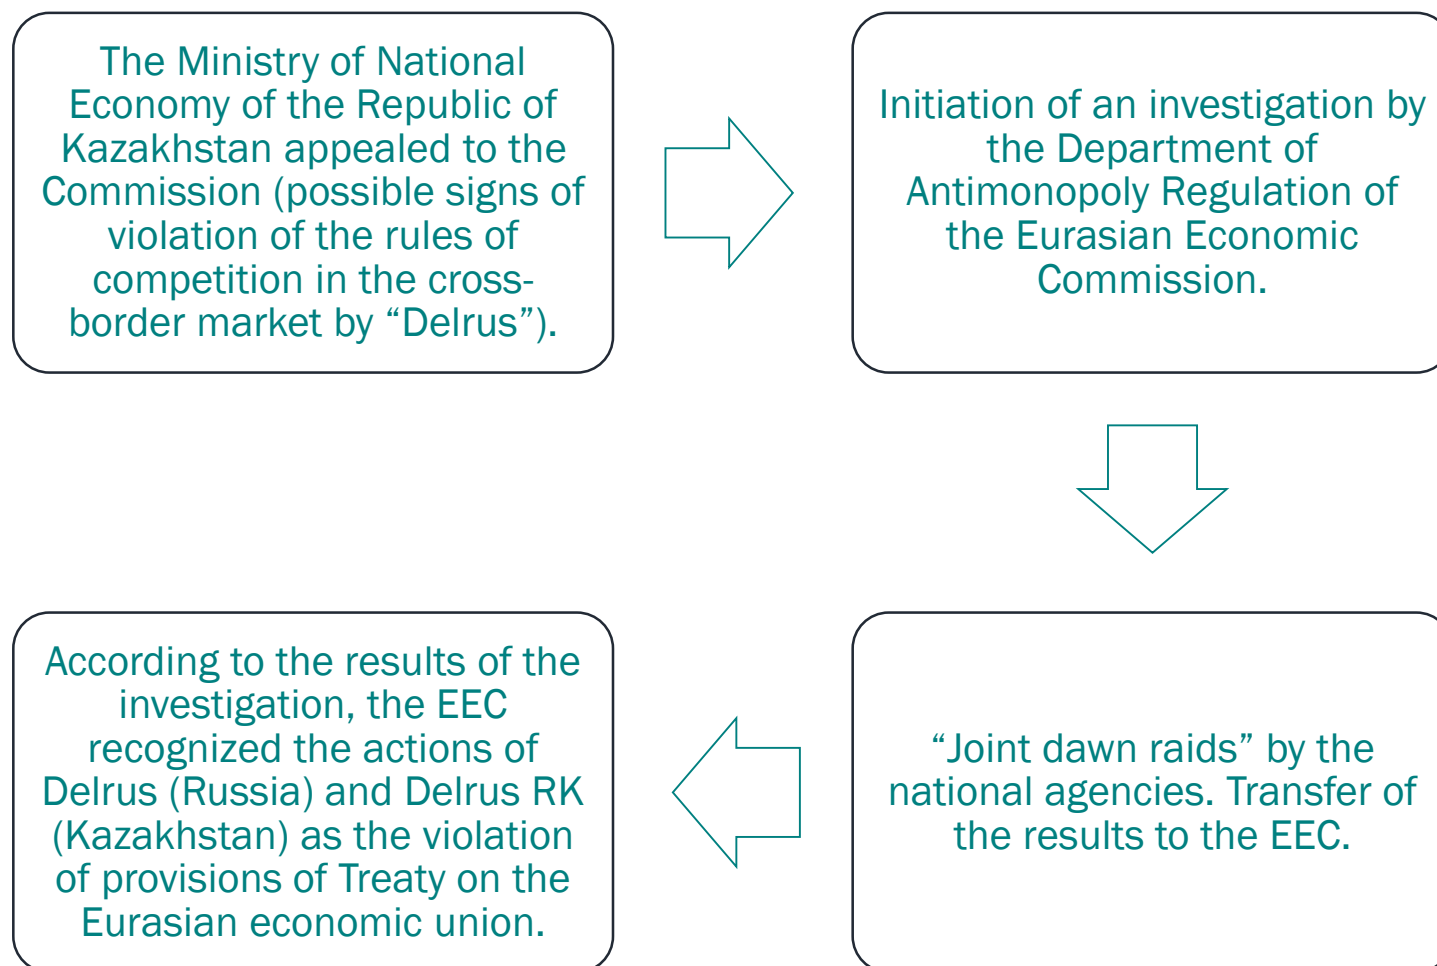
The Ministry of National Economy of the Republic of Kazakhstan appealed to the Commission (possible signs of violation of the rules of competition in the cross-border market by “Delrus”).

Initiation of an investigation by the Department of Antimonopoly Regulation of the Eurasian Economic Commission.

“Joint dawn raids” by the national agencies. Transfer of the results to the EEC.

According to the results of the investigation, the EEC recognized the actions of Delrus (Russia) and Delrus RK (Kazakhstan) as the violation of provisions of Treaty on the Eurasian economic union.